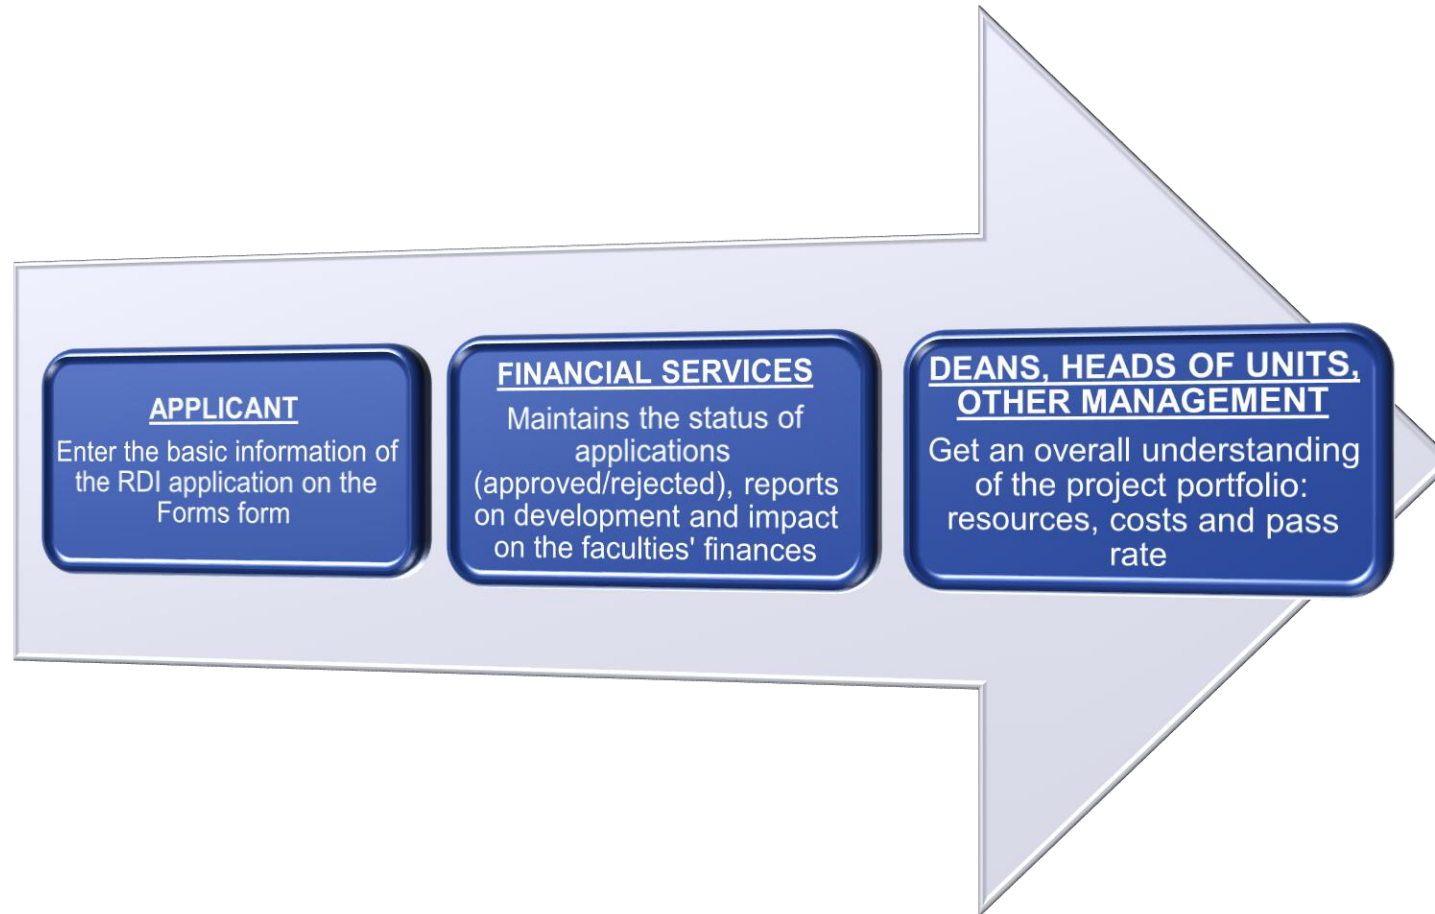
APPLICANT
Enter the basic information of the RDI application on the Forms form

FINANCIAL SERVICES
Maintains the status of applications (approved/rejected), reports on development and impact on the faculties' finances

DEANS, HEADS OF UNITS, OTHER MANAGEMENT
Get an overall understanding of the project portfolio: resources, costs and pass rate